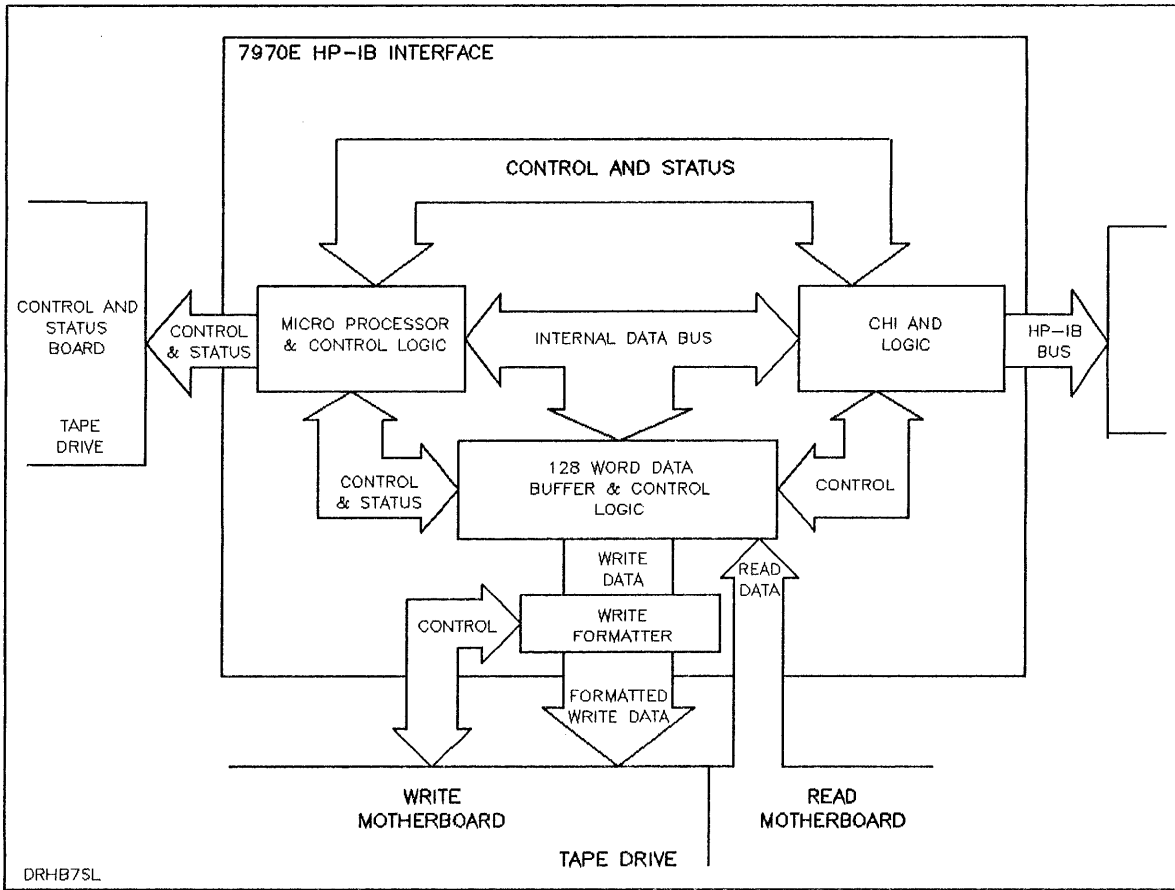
7970E HP-IB INTERFACE

CONTROL AND STATUS

CONTROL AND STATUS BOARD

TAPE DRIVE

CONTROL & STATUS

MICRO PROCESSOR & CONTROL LOGIC

INTERNAL DATA BUS

CHI AND LOGIC

HP-IB BUS

CONTROL & STATUS

128 WORD DATA BUFFER & CONTROL LOGIC

CONTROL

WRITE DATA

READ DATA

CONTROL

WRITE FORMATTER

FORMATTED WRITE DATA

WRITE MOTHERBOARD

READ MOTHERBOARD

TAPE DRIVE

DRHB7SL